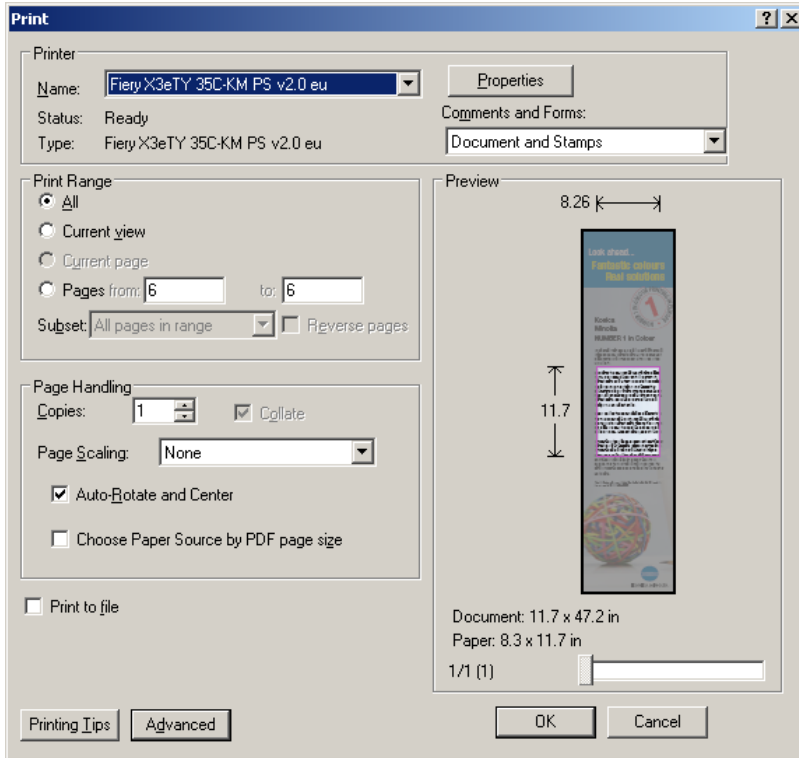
Print ? X

Printer
Name: Fiery X3eTY 35C-KM PS v2.0 eu
Status: Ready
Type: Fiery X3eTY 35C-KM PS v2.0 eu
Properties
Comments and Forms:
Document and Stamps

Print Range
All
Current view
Current page
Pages from: 6 to: 6
Subset: All pages in range
Reverse pages

Preview
8.26
Look ahead...
Fantastic colours
Real solutions
Konica Minolta
NUMBER 1 in Colour
11.7

Page Handling
Copies: 1
Collate
Page Scaling: None
Auto-Rotate and Center
Choose Paper Source by PDF page size

Print to file

Document: 11.7 x 47.2 in
Paper: 8.3 x 11.7 in
1/1 (1)

Printing Tips
Advanced
OK
Cancel